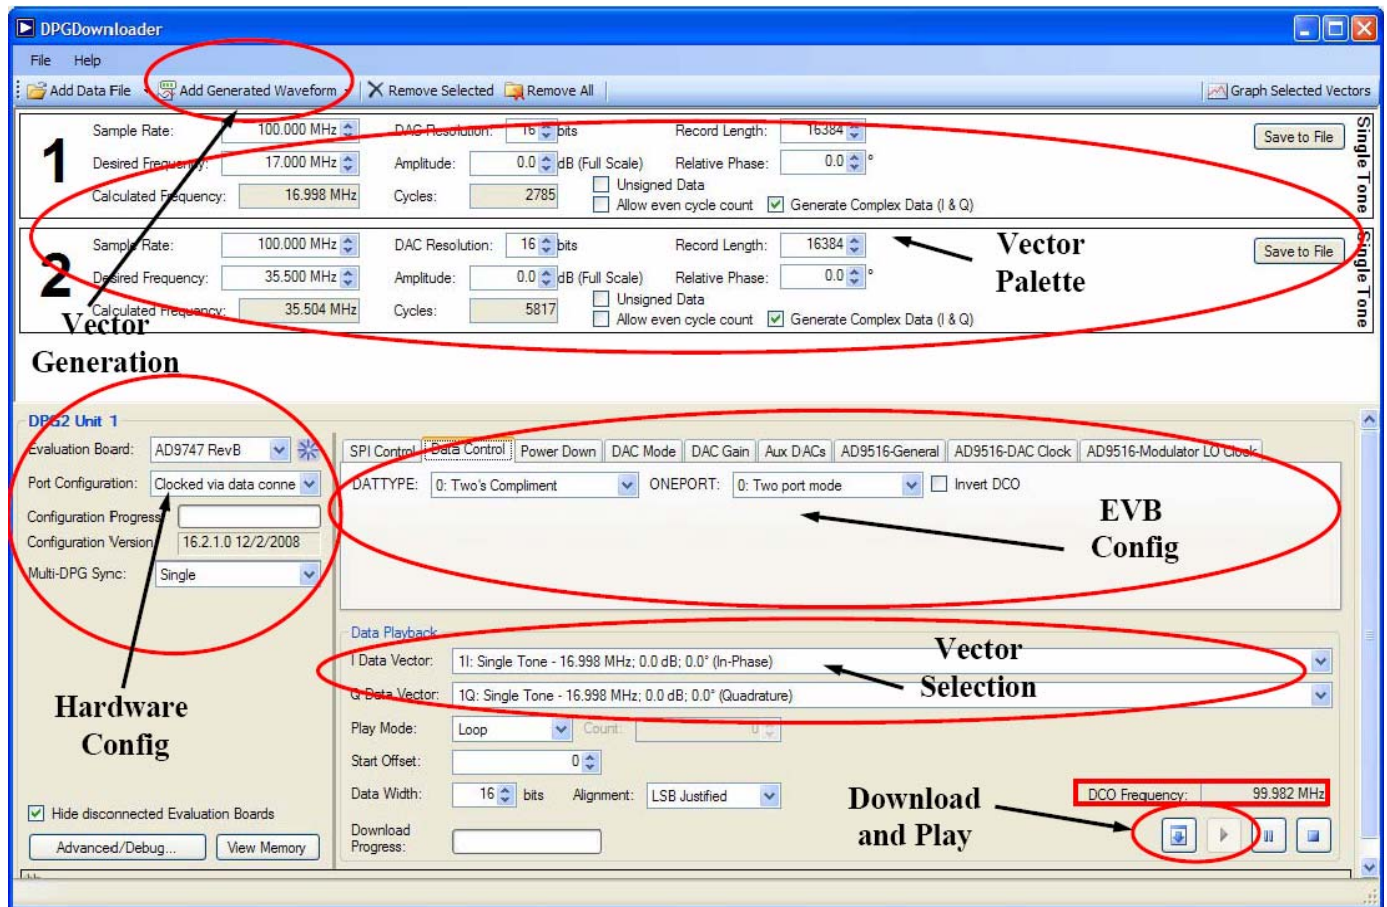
DPGDownloader

File Help

Add Data File Add Generated Waveform Remove Selected Remove All Graph Selected Vectors

1

Sample Rate: 100.000 MHz DAC Resolution: 16 bits Record Length: 16384 Save to File

Desired Frequency: 17.000 MHz Amplitude: 0.0 dB (Full Scale) Relative Phase: 0.0 °

Calculated Frequency: 16.998 MHz Cycles: 2785 Unsigned Data

Allow even cycle count Generate Complex Data (I & Q)

Single Tone

2

Sample Rate: 100.000 MHz DAC Resolution: 16 bits Record Length: 16384 Save to File

Desired Frequency: 35.500 MHz Amplitude: 0.0 dB (Full Scale) Relative Phase: 0.0 °

Calculated Frequency: 35.504 MHz Cycles: 5817 Unsigned Data

Allow even cycle count Generate Complex Data (I & Q)

Single Tone

Vector Palette

Vector Generation

DPG2 Unit 1

Evaluation Board: AD9747 RevB

Port Configuration: Clocked via data conne

Configuration Progress:

Configuration Version: 16.2.1.0 12/2/2008

Multi-DPG Sync: Single

Hardware Config

Hide disconnected Evaluation Boards

Advanced/Debug... View Memory

SPI Control Data Control Power Down DAC Mode DAC Gain Aux DACs AD9516-General AD9516-DAC Clock AD9516-Modulator LO Clock

DATTYPE: 0: Two's Compliment ONEPORT: 0: Two port mode Invert DCO

EVB Config

Data Playback

I Data Vector: 1I: Single Tone - 16.998 MHz; 0.0 dB; 0.0° (In-Phase)

Q Data Vector: 1Q: Single Tone - 16.998 MHz; 0.0 dB; 0.0° (Quadrature)

Vector Selection

Play Mode: Loop Count: 0

Start Offset: 0

Data Width: 16 bits Alignment: LSB Justified

Download Progress:

Download and Play

DCO Frequency: 99.982 MHz